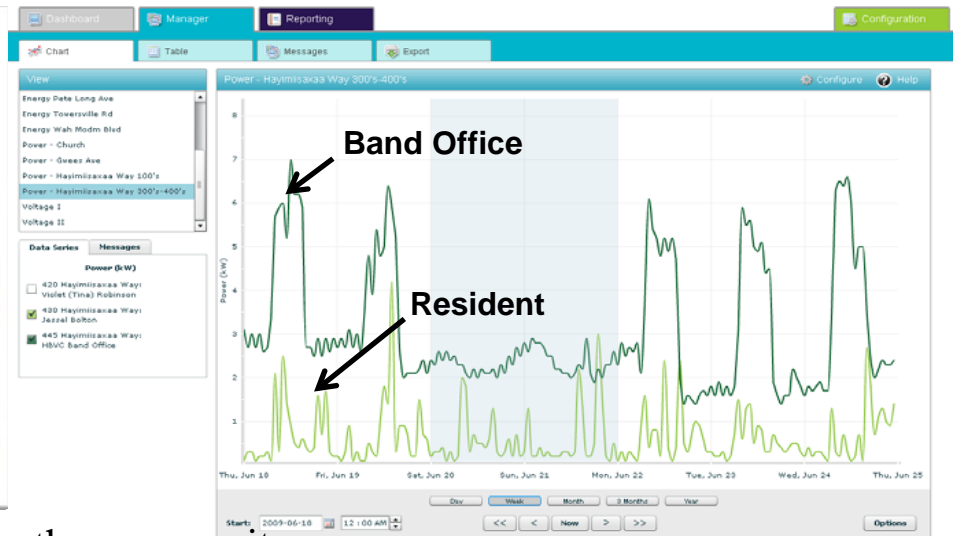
Dashboard
Manager
Reporting
Configuration
Chart
Table
Messages
Export

View
Energy Pete Long Ave
Energy Towersville Rd
Energy Wah Modm Blvd
Power - Church
Power - Gwees Ave
Power - Hayimiisaxaa Way 100's
Power - Hayimiisaxaa Way 300's-400's
Voltage I
Voltage II

Data Series
Messages
Power (kW)
420 Hayimiisaxaa Way: Violet (Tina) Robinson
430 Hayimiisaxaa Way: Jezzel Bolton
445 Hayimiisaxaa Way: HBVC band Office

Power - Hayimiisaxaa Way 300's-400's
Configure
Help

Band Office
Resident

Power (kW)
8
7
6
5
4
3
2
1

Thu, Jun 18
Fri, Jun 19
Sat, Jun 20
Sun, Jun 21
Mon, Jun 22
Tue, Jun 23
Wed, Jun 24
Thu, Jun 25

Day
Week
Month
3 Months
Year

Start: 2009-06-18
12:00 AM
<<
<
Now
>
>>
Options